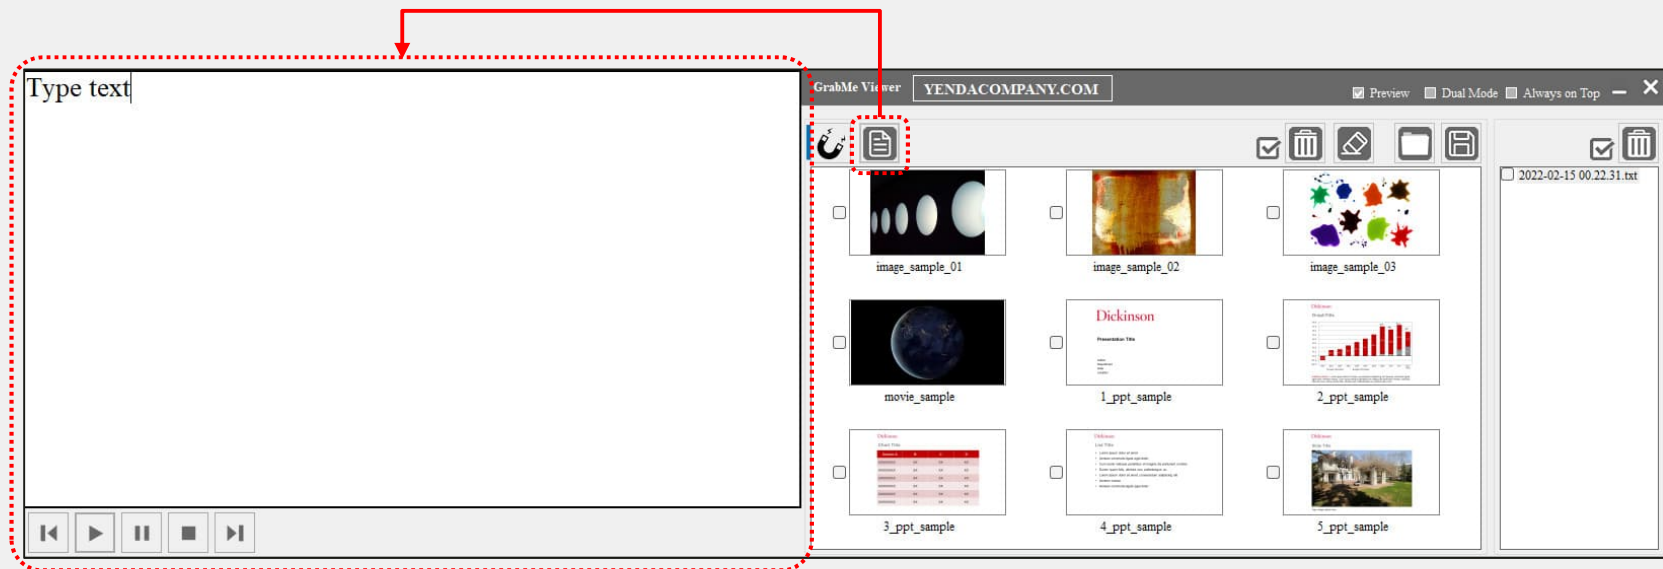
Type text

GrabMe Viewer YENDACOMPANY.COM Preview Dual Mode Always on Top

2022-02-15 00.22.31.txt

image_sample_01

image_sample_02

image_sample_03

movie_sample

Dickinson

Presentation Title

1_ppt_sample

2_ppt_sample

3_ppt_sample

4_ppt_sample

5_ppt_sample